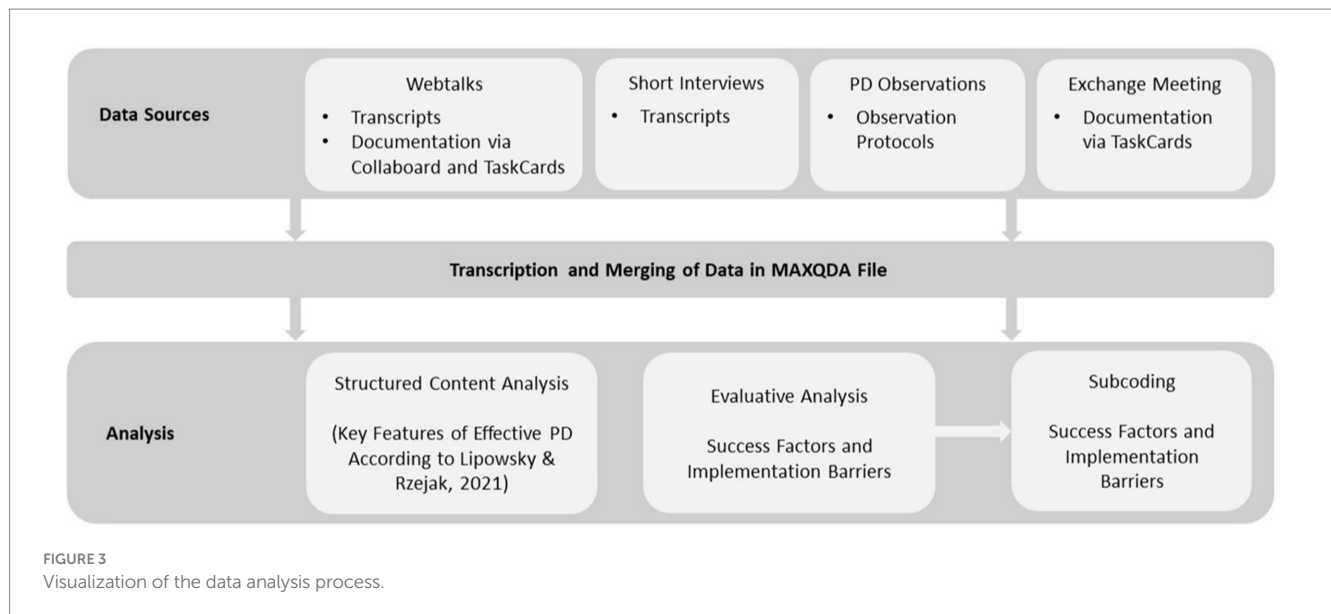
Data Sources

Webtalks
• Transcripts
• Documentation via Collaboard and TaskCards

Short Interviews
• Transcripts

PD Observations
• Observation Protocols

Exchange Meeting
• Documentation via TaskCards

Transcription and Merging of Data in MAXQDA File

Analysis

Structured Content Analysis

(Key Features of Effective PD According to Lipowsky & Rzejak, 2021)

Evaluative Analysis

Success Factors and Implementation Barriers

Subcoding

Success Factors and Implementation Barriers

FIGURE 3
Visualization of the data analysis process.